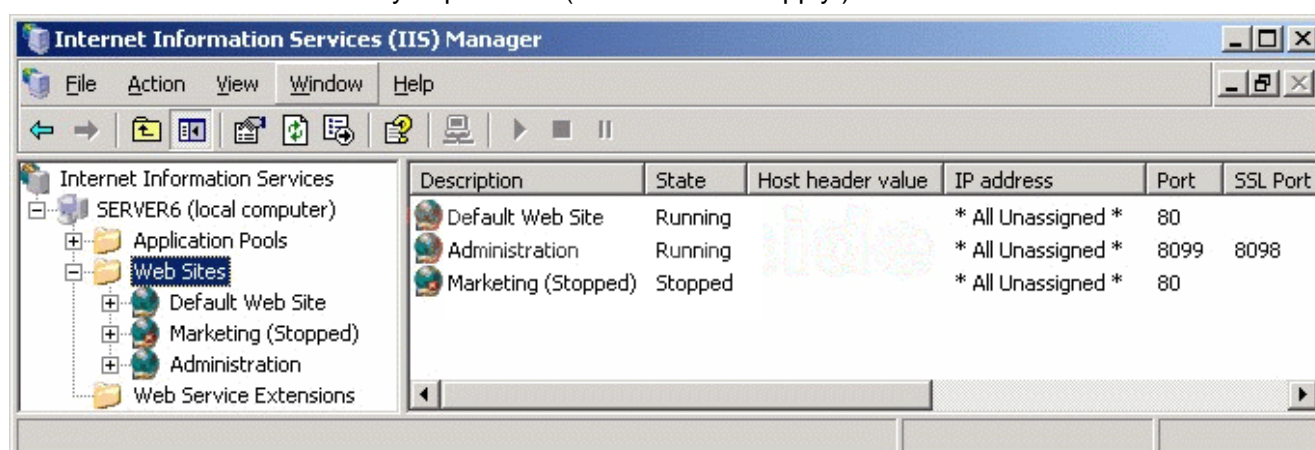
Internet Information Services (IIS) Manager

File Action View Window Help

Internet Information Services
SERVER6 (local computer)
Application Pools
Web Sites
Default Web Site
Marketing (Stopped)
Administration
Web Service Extensions

| Description | State | Host header value | IP address | Port | SSL Port |
|---|---|---|---|---|---|
| Default Web Site | Running | | * All Unassigned * | 80 | |
| Administration | Running | | * All Unassigned * | 8099 | 8098 |
| Marketing (Stopped) | Stopped | | * All Unassigned * | 80 | |